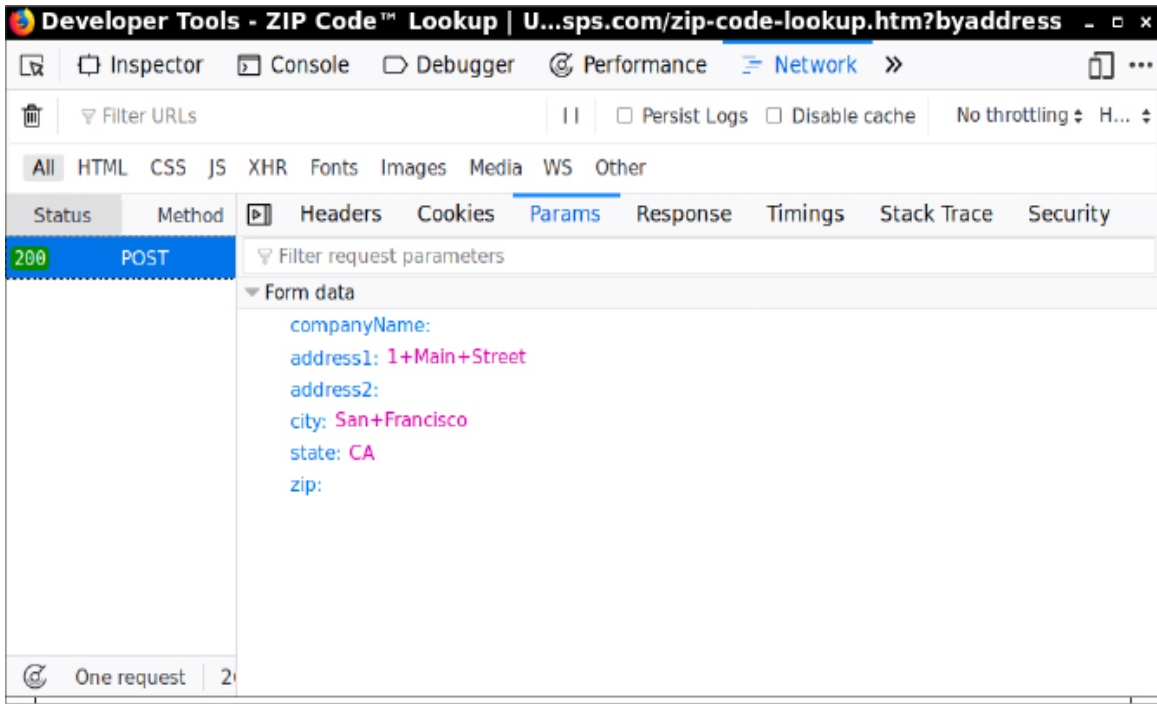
Developer Tools - ZIP Code™ Lookup | U...sps.com/zip-code-lookup.htm?byaddress

Inspector Console Debugger Performance Network »

Filter URLs

Persist Logs Disable cache No throttling H...

All HTML CSS JS XHR Fonts Images Media WS Other

Status Method

Headers Cookies Params Response Timings Stack Trace Security

200 POST

Filter request parameters

Form data

companyName:

address1: 1+Main+Street

address2:

city: San+Francisco

state: CA

zip:

One request 2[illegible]